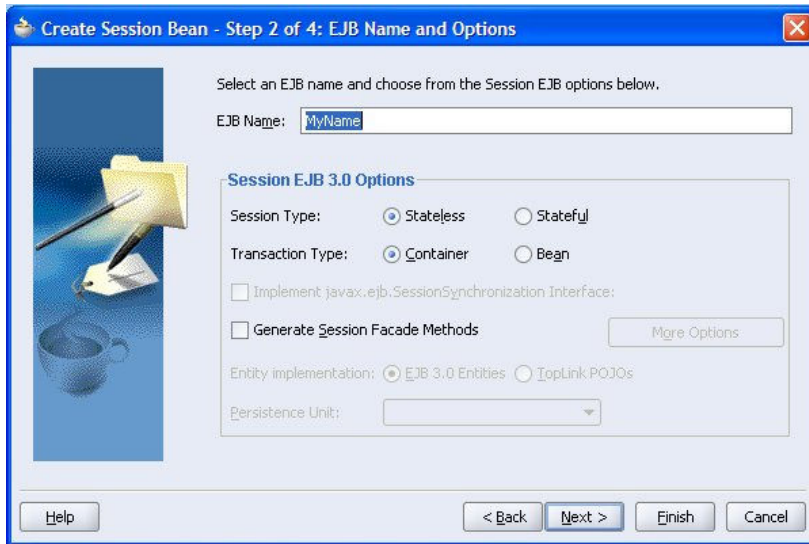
Create Session Bean - Step 2 of 4: EJB Name and Options

Select an EJB name and choose from the Session EJB options below.

EJB Name: MyName

Session EJB 3.0 Options

Session Type: Stateless Stateful

Transaction Type: Container Bean

Implement javax.ejb.SessionSynchronization Interface:

Generate Session Facade Methods

More Options

Entity implementation: EJB 3.0 Entities TopLink POJOs

Persistence Unit:

Help

< Back

Next >

Finish

Cancel